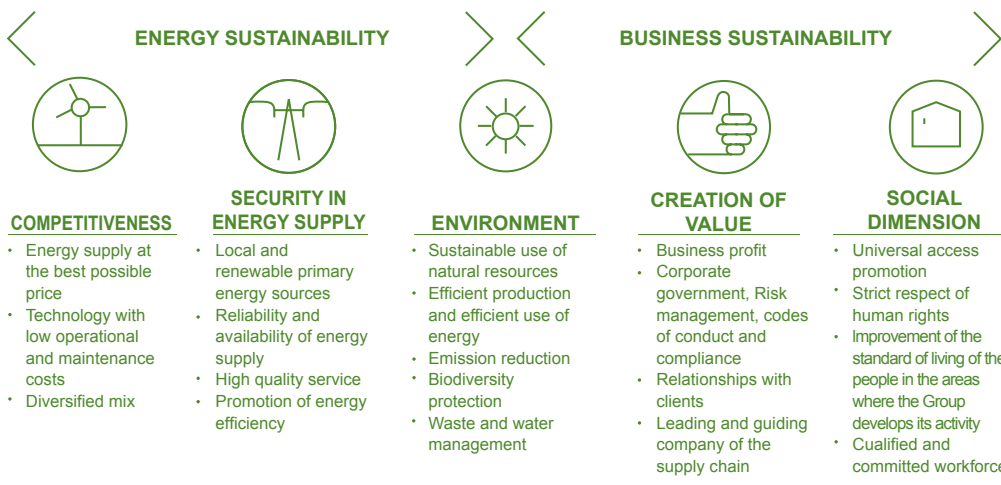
ENERGY SUSTAINABILITY

BUSINESS SUSTAINABILITY

COMPETITIVENESS
• Energy supply at the best possible price
• Technology with low operational and maintenance costs
• Diversified mix

SECURITY IN ENERGY SUPPLY
• Local and renewable primary energy sources
• Reliability and availability of energy supply
• High quality service
• Promotion of energy efficiency

ENVIRONMENT
• Sustainable use of natural resources
• Efficient production and efficient use of energy
• Emission reduction
• Biodiversity protection
• Waste and water management

CREATION OF VALUE
• Business profit
• Corporate government, Risk management, codes of conduct and compliance
• Relationships with clients
• Leading and guiding company of the supply chain

SOCIAL DIMENSION
• Universal access promotion
• Strict respect of human rights
• Improvement of the standard of living of the people in the areas where the Group develops its activity
• Cualified and committed workforce